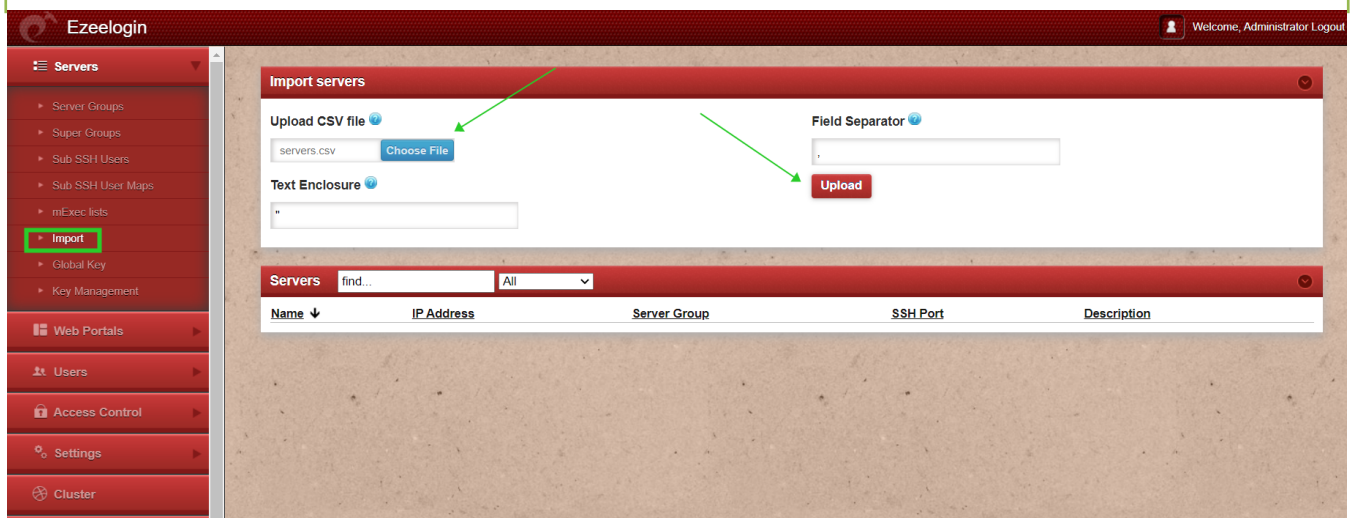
Ezeelogin

Welcome, Administrator Logout

Servers
Server Groups
Super Groups
Sub SSH Users
Sub SSH User Maps
mExec lists
Import
Global Key
Key Management
Web Portals
Users
Access Control
Settings
Cluster

Import servers

Upload CSV file
servers.csv Choose File

Field Separator
,
Upload

Text Enclosure
"

Servers find... All

| Name | IP Address | Server Group | SSH Port | Description |
|---|---|---|---|---|